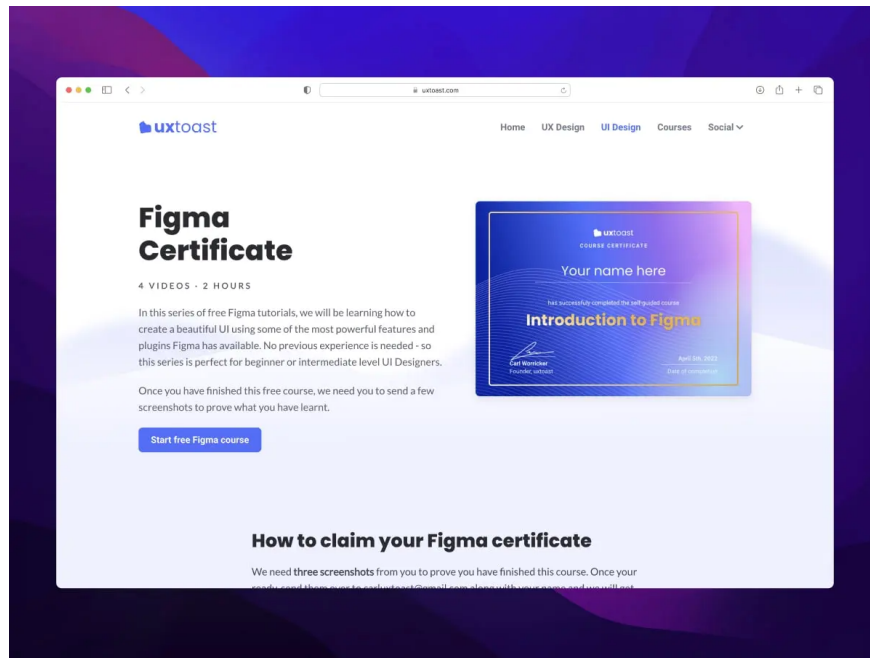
uxtoast.com

uxtoast

Home UX Design UI Design Courses Social

Figma Certificate

4 VIDEOS · 2 HOURS

In this series of free Figma tutorials, we will be learning how to create a beautiful UI using some of the most powerful features and plugins Figma has available. No previous experience is needed - so this series is perfect for beginner or intermediate level UI Designers.

Once you have finished this free course, we need you to send a few screenshots to prove what you have learnt.

Start free Figma course

uxtoast
COURSE CERTIFICATE
Your name here
has successfully completed the self-guided course
Introduction to Figma
Carl Wornicker
Founder, uxtoast
April 2th, 2022
Date of completion

How to claim your Figma certificate

We need three screenshots from you to prove you have finished this course. Once your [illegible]